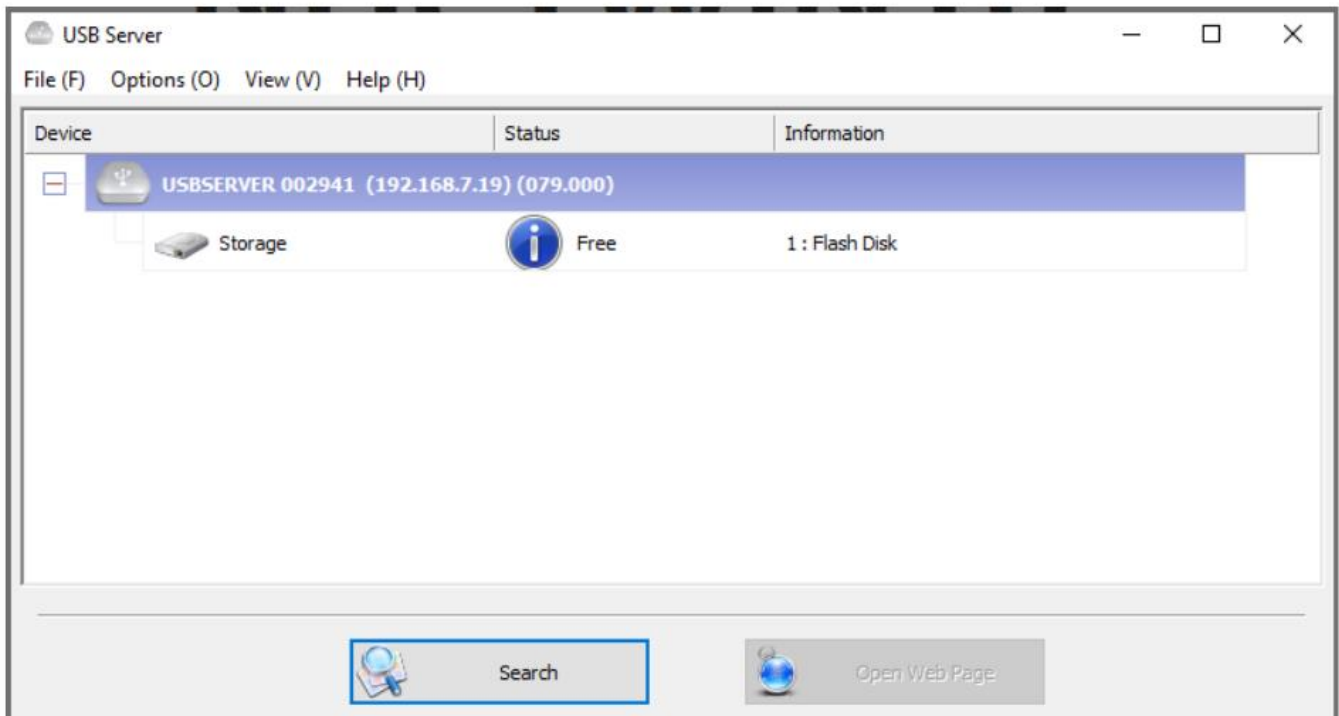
USB Server

File (F) Options (O) View (V) Help (H)

| Device | Status | Information |
|---|---|---|
| USBSERVER 002941 (192.168.7.19) (079.000) | | |
| Storage | Free | 1 : Flash Disk |

Search

Open Web Page